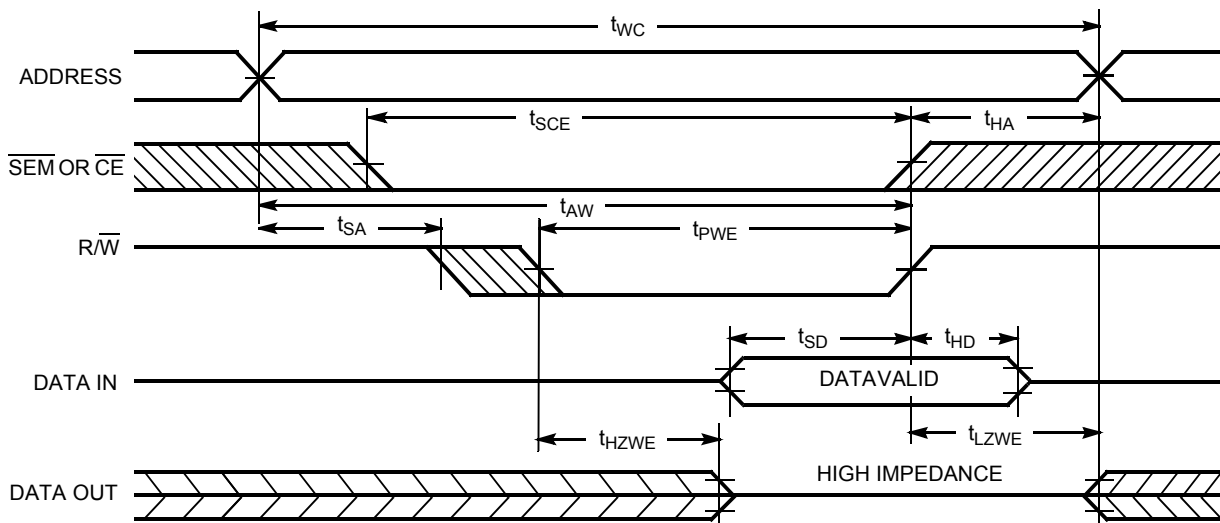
$t_{WC}$

ADDRESS

$t_{SCE}$

$t_{HA}$

$\overline{SEM}$ OR $\overline{CE}$

$t_{AW}$

$t_{SA}$

$t_{PWE}$

R/$\overline{W}$

$t_{SD}$

$t_{HD}$

DATA IN

DATAVALID

$t_{HZWE}$

$t_{LZWE}$

HIGH IMPEDANCE

DATA OUT